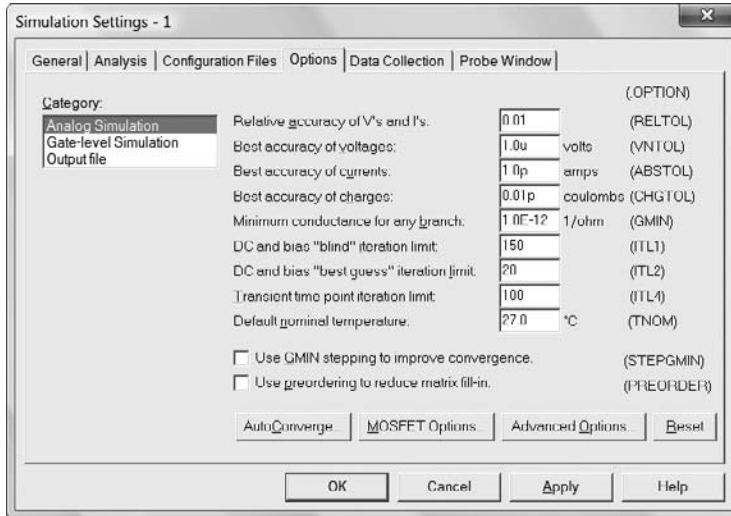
Simulation Settings - 1

General | Analysis | Configuration Files | Options | Data Collection | Probe Window

Category:
Analog Simulation
Gate-level Simulation
Output file

(.OPTION)

Relative accuracy of V's and I's: 0.01 (RELTOL)
Best accuracy of voltages: 1.0u volts (VNTOL)
Best accuracy of currents: 1.0p amps (ABSTOL)
Best accuracy of charges: 0.01p coulombs (CHGTOL)
Minimum conductance for any branch: 1.0E-12 1/ohm (GMIN)
DC and bias "blind" iteration limit: 150 (ITL1)
DC and bias "best guess" iteration limit: 20 (ITL2)
Transient time point iteration limit: 100 (ITL4)
Default nominal temperature: 27.0 °C (TNOM)

Use GMIN stepping to improve convergence. (STEPGMIN)
Use preordering to reduce matrix fill-in. (PREORDER)

AutoConverge... MOSFET Options... Advanced Options... Reset

OK Cancel Apply Help